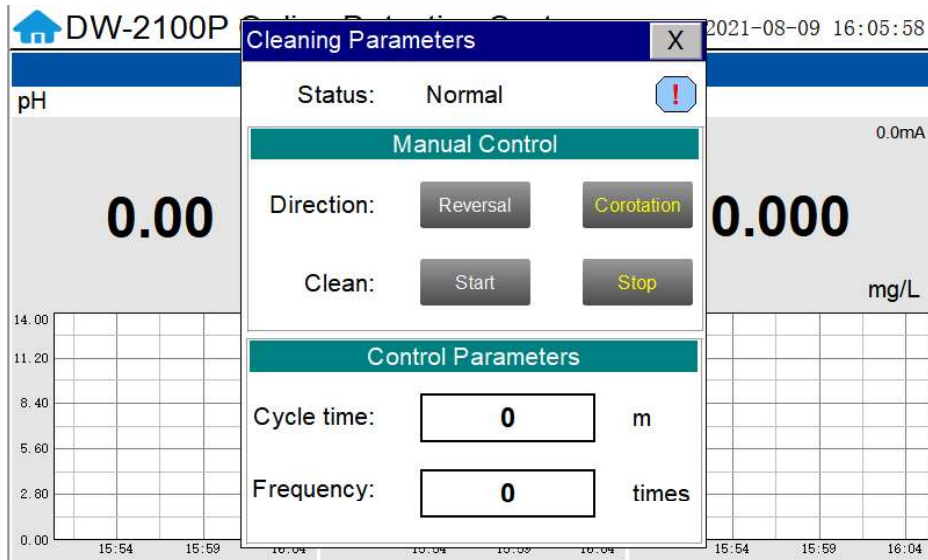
DW-2100P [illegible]

2021-08-09 16:05:58

pH

0.00

14.00
11.20
8.40
5.60
2.80
0.00

15:54 15:59 16:04

0.0mA

0.000

mg/L

15:54 15:59 16:04

Cleaning Parameters

X

Status: Normal

!

Manual Control

Direction: Reversal Corotation

Clean: Start Stop

Control Parameters

Cycle time: 0 m

Frequency: 0 times